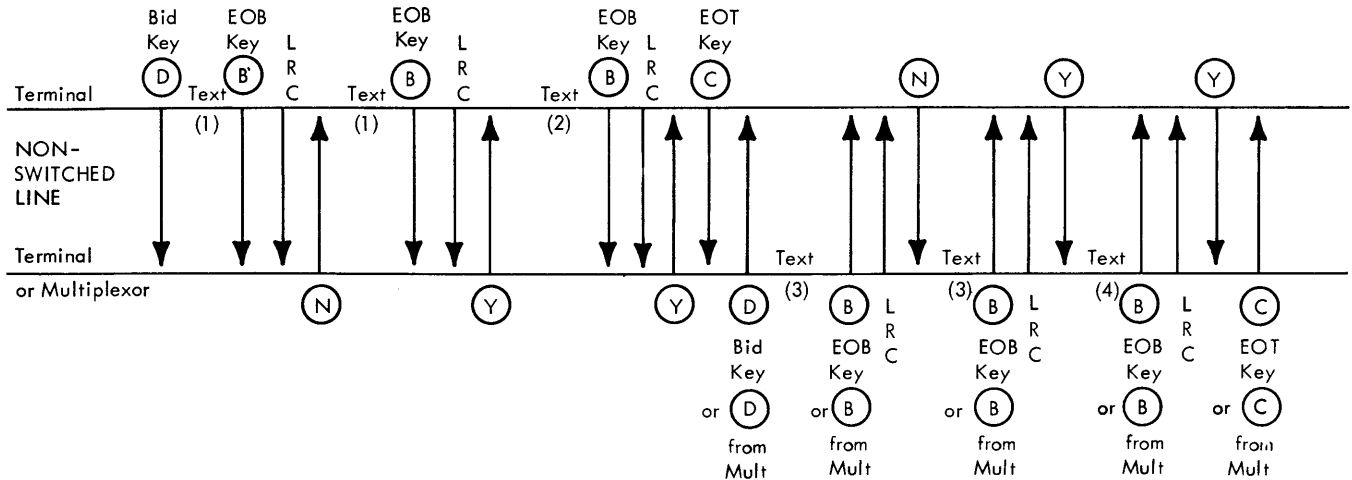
Bid Key D
EOB Key B'
L R C
Text (1)
EOB Key B
L R C
Text (1)
EOB Key B
L R C
EOT Key C
Text (2)
N
Y
Y
Terminal

NON-SWITCHED LINE

Terminal or Multiplexor

N
Y
Y
D Bid Key or D from Mult
Text (3)
B EOB Key or B from Mult
L R C
Text (3)
B EOB Key or B from Mult
L R C
Text (4)
B EOB Key or B from Mult
L R C
C EOT Key or C from Mult